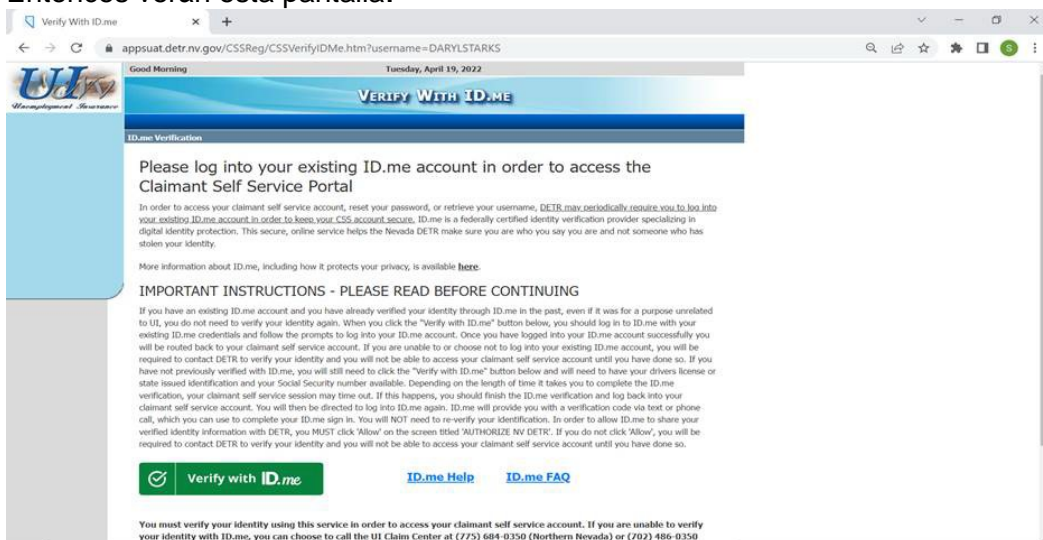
Entonces verán esta pantalla.

Verify With ID.me

appsuat.detr.nv.gov/CSSReg/CSSVerifyIDMe.htm?username=DARYLSTARKS

UI Unemployment Insurance

Good Morning

Tuesday, April 19, 2022

VERIFY WITH ID.ME

ID.me Verification

Please log into your existing ID.me account in order to access the Claimant Self Service Portal

In order to access your claimant self service account, reset your password, or retrieve your username, DETR may periodically require you to log into your existing ID.me account in order to keep your CSS account secure. ID.me is a federally certified identity verification provider specializing in digital identity protection. This secure, online service helps the Nevada DETR make sure you are who you say you are and not someone who has stolen your identity.

More information about ID.me, including how it protects your privacy, is available here.

IMPORTANT INSTRUCTIONS - PLEASE READ BEFORE CONTINUING

If you have an existing ID.me account and you have already verified your identity through ID.me in the past, even if it was for a purpose unrelated to UI, you do not need to verify your identity again. When you click the "Verify with ID.me" button below, you should log in to ID.me with your existing ID.me credentials and follow the prompts to log into your ID.me account. Once you have logged into your ID.me account successfully you will be routed back to your claimant self service account. If you are unable to or choose not to log into your existing ID.me account, you will be required to contact DETR to verify your identity and you will not be able to access your claimant self service account until you have done so. If you have not previously verified with ID.me, you will still need to click the "Verify with ID.me" button below and will need to have your drivers license or state issued identification and your Social Security number available. Depending on the length of time it takes you to complete the ID.me verification, your claimant self service session may time out. If this happens, you should finish the ID.me verification and log back into your claimant self service account. You will then be directed to log into ID.me again. ID.me will provide you with a verification code via text or phone call, which you can use to complete your ID.me sign in. You will NOT need to re-verify your identification. In order to allow ID.me to share your verified identity information with DETR, you MUST click 'Allow' on the screen titled 'AUTHORIZE NV DETR'. If you do not click 'Allow', you will be required to contact DETR to verify your identity and you will not be able to access your claimant self service account until you have done so.

Verify with ID.me

ID.me Help

ID.me FAQ

You must verify your identity using this service in order to access your claimant self service account. If you are unable to verify your identity with ID.me, you can choose to call the UI Claim Center at (775) 684-0350 (Northern Nevada) or (702) 486-0350